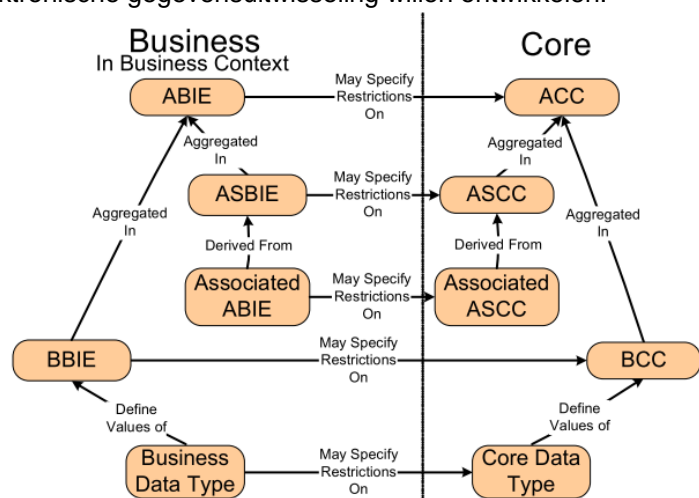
ktronische gegevensuitwisseling willen ontwikkelen.

Business
In Business Context

Core

ABIE

May Specify Restrictions On

ACC

Aggregated In

Aggregated In

ASBIE

May Specify Restrictions On

ASCC

Aggregated In

Aggregated In

Derived From

Derived From

Associated ABIE

May Specify Restrictions On

Associated ASCC

BBIE

May Specify Restrictions On

BCC

Define Values of

Define Values of

Business Data Type

May Specify Restrictions On

Core Data Type